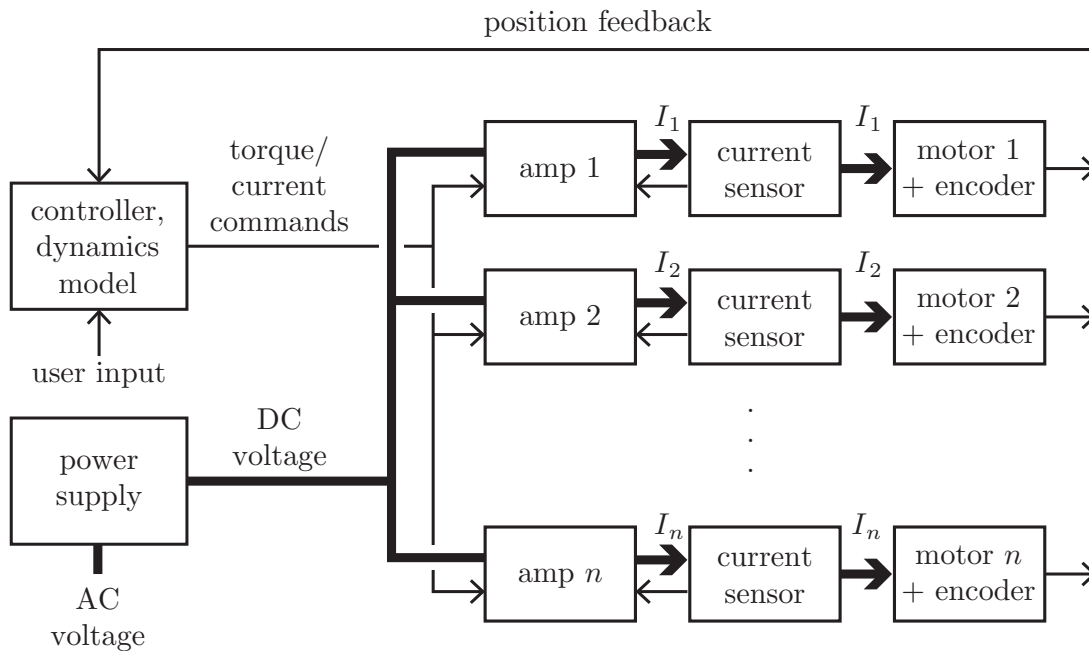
position feedback

controller, dynamics model

user input

torque/ current commands

power supply

AC voltage

DC voltage

amp 1

$I_1$

current sensor

$I_1$

motor 1 + encoder

amp 2

$I_2$

current sensor

$I_2$

motor 2 + encoder

.
.
.

amp $n$

$I_n$

current sensor

$I_n$

motor $n$ + encoder